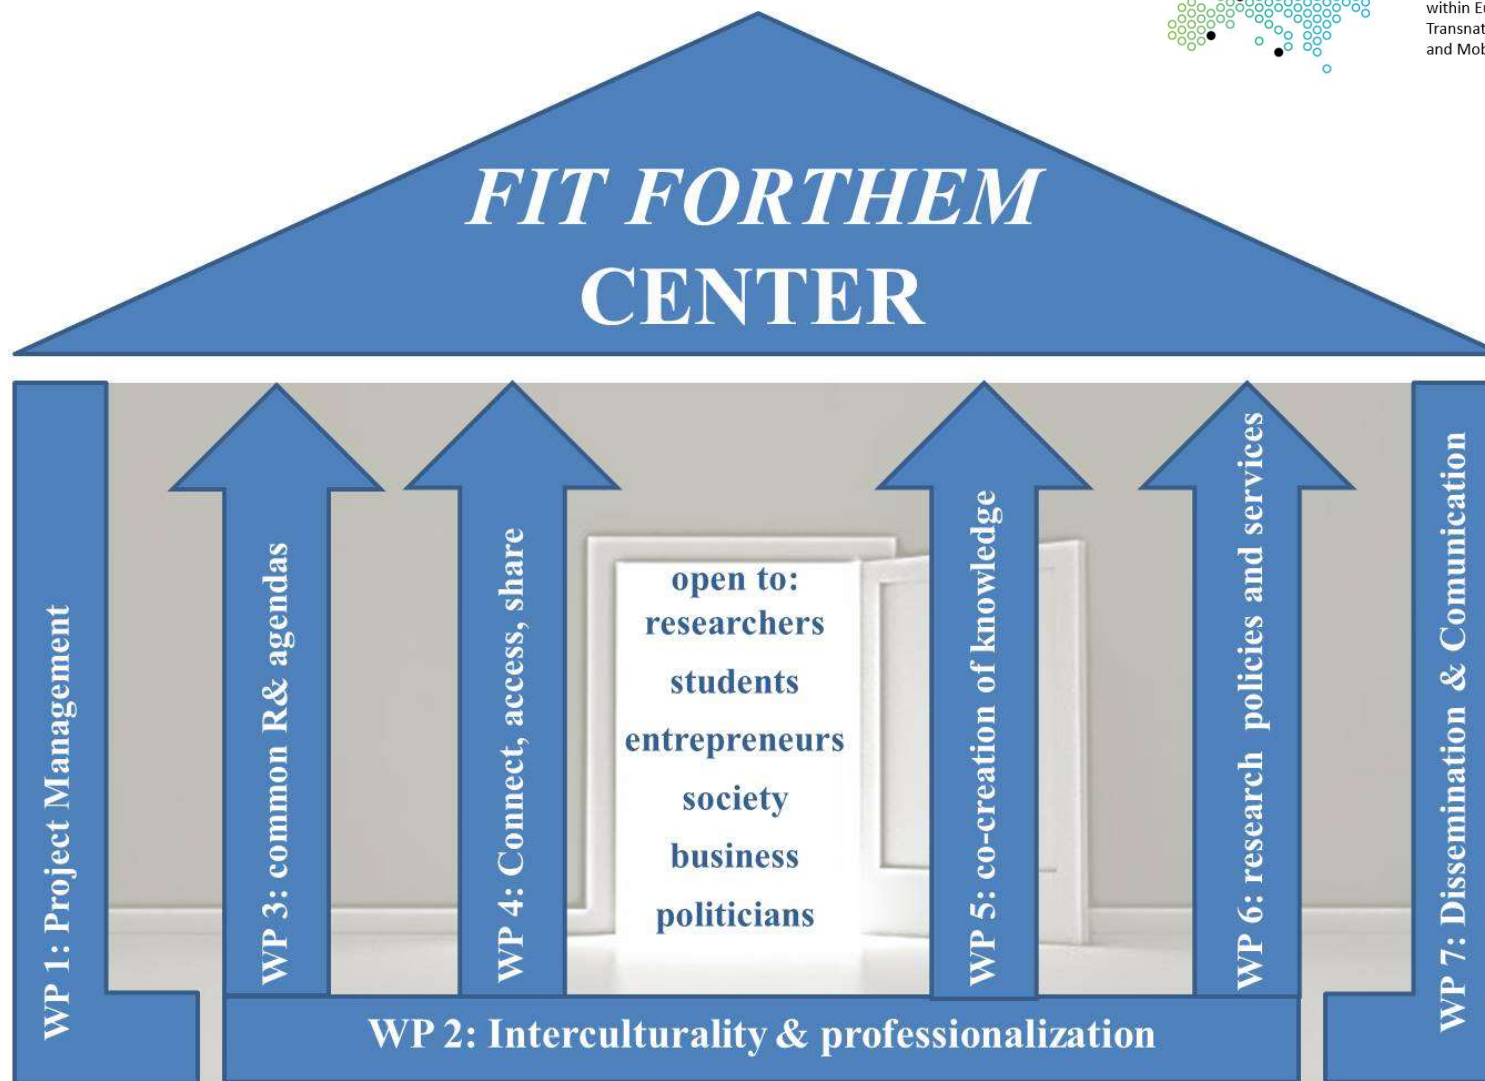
within E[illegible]
Transnat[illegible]
and Mob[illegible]

FIT FORTHEM
CENTER

WP 1: Project Management

WP 3: common R& agendas

WP 4: Connect, access, share

open to:
researchers
students
entrepreneurs
society
business
politicians

WP 5: co-creation of knowledge

WP 6: research policies and services

WP 7: Dissemination & Comunication

WP 2: Interculturality & professionalization